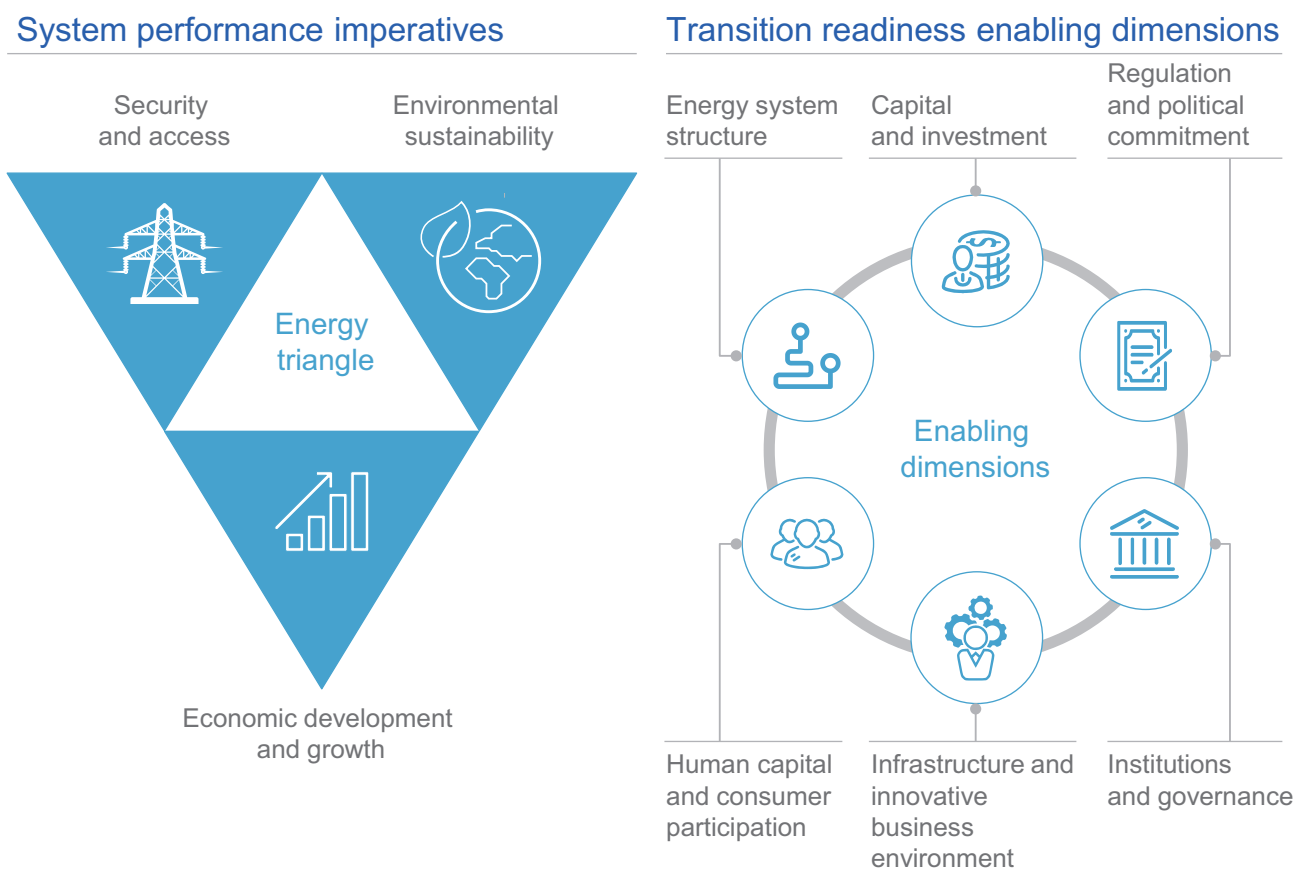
System performance imperatives

Security and access

Environmental sustainability

Energy triangle

Economic development and growth

Transition readiness enabling dimensions

Energy system structure

Capital and investment

Regulation and political commitment

Enabling dimensions

Human capital and consumer participation

Infrastructure and innovative business environment

Institutions and governance